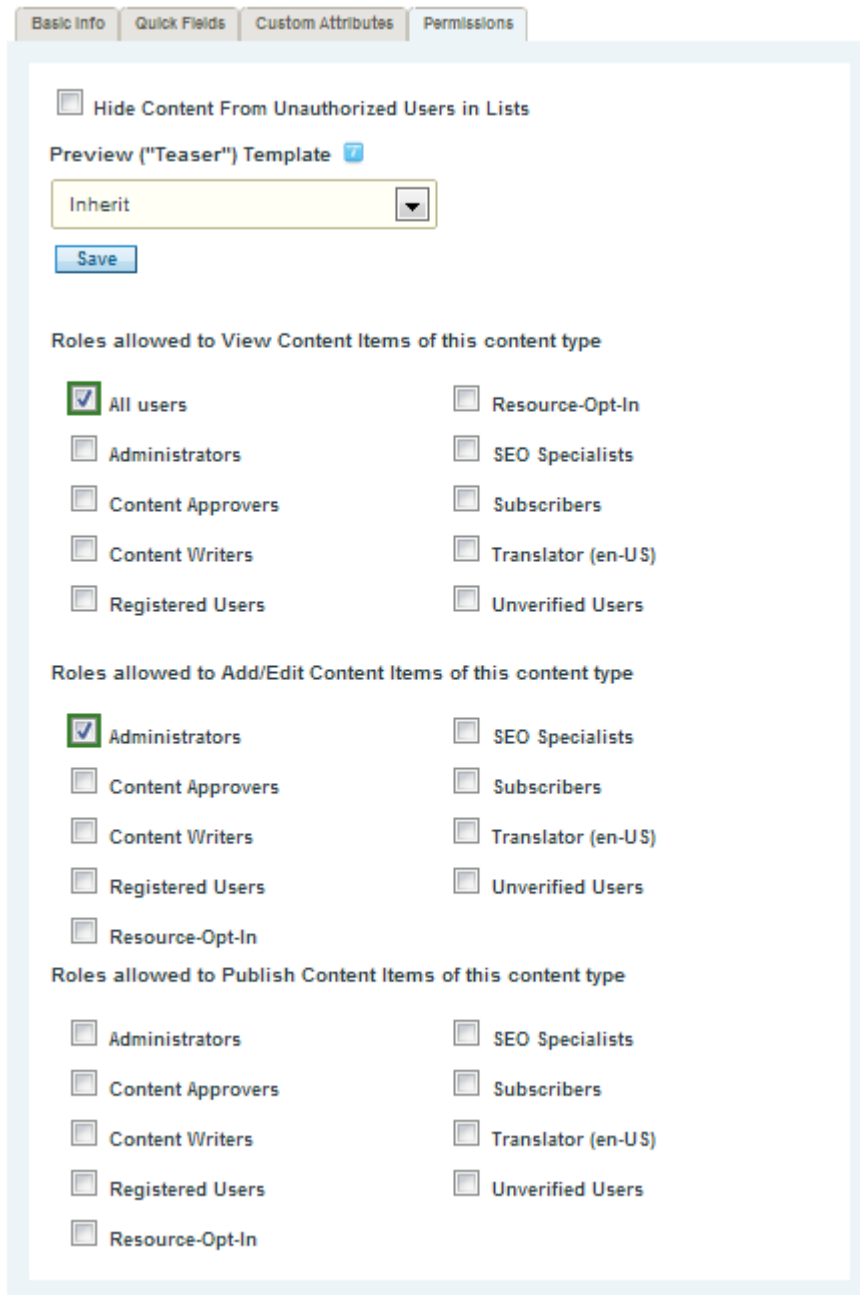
Basic Info | Quick Fields | Custom Attributes | Permissions

Hide Content From Unauthorized Users in Lists

Preview ("Teaser") Template

Inherit

Save

Roles allowed to View Content Items of this content type

All users
Administrators
Content Approvers
Content Writers
Registered Users
Resource-Opt-In
SEO Specialists
Subscribers
Translator (en-US)
Unverified Users

Roles allowed to Add/Edit Content Items of this content type

Administrators
Content Approvers
Content Writers
Registered Users
Resource-Opt-In
SEO Specialists
Subscribers
Translator (en-US)
Unverified Users

Roles allowed to Publish Content Items of this content type

Administrators
Content Approvers
Content Writers
Registered Users
Resource-Opt-In
SEO Specialists
Subscribers
Translator (en-US)
Unverified Users